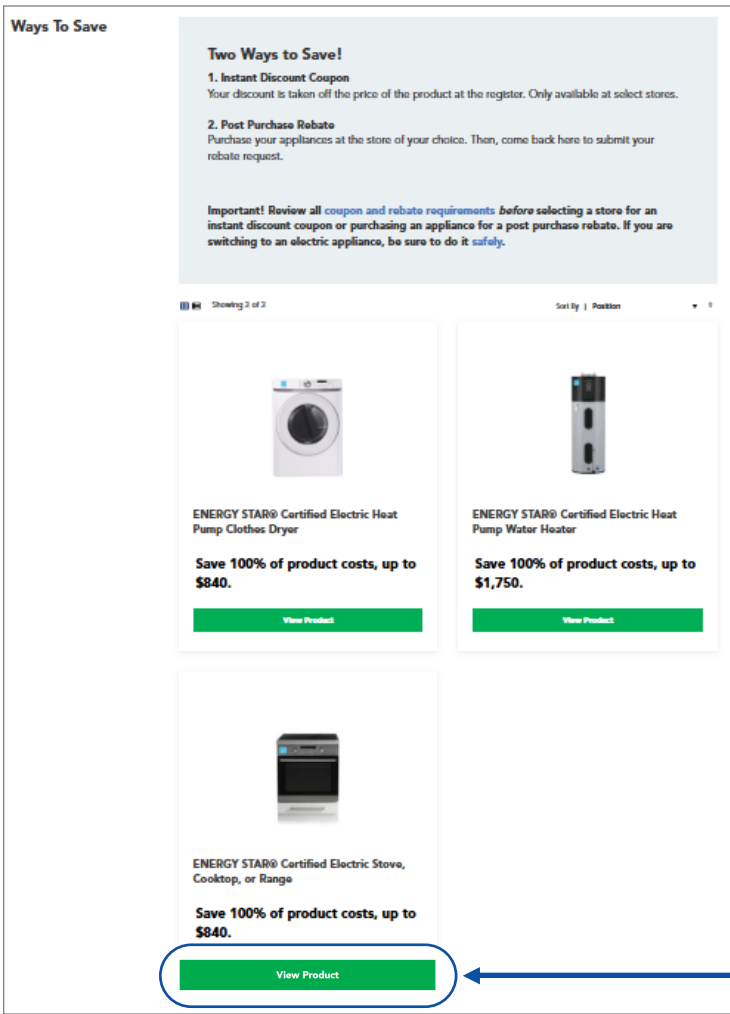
Ways To Save

Two Ways to Save!

1. Instant Discount Coupon
Your discount is taken off the price of the product at the register. Only available at select stores.

2. Post Purchase Rebate
Purchase your appliances at the store of your choice. Then, come back here to submit your rebate request.

Important! Review all coupon and rebate requirements before selecting a store for an instant discount coupon or purchasing an appliance for a post purchase rebate. If you are switching to an electric appliance, be sure to do it safely.

Showing 3 of 3

Sort By | Position

ENERGY STAR® Certified Electric Heat Pump Clothes Dryer

Save 100% of product costs, up to $840.

View Product

ENERGY STAR® Certified Electric Heat Pump Water Heater

Save 100% of product costs, up to $1,750.

View Product

ENERGY STAR® Certified Electric Stove, Cooktop, or Range

Save 100% of product costs, up to $840.

View Product